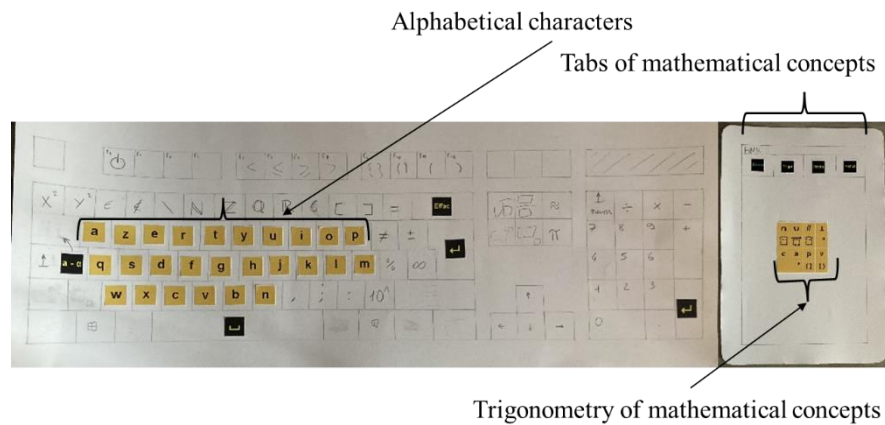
Alphabetical characters

Tabs of mathematical concepts

Trigonometry of mathematical concepts

a z e r t y u i o p

q s d f g h j k l m

w x c v b n

a - 0

Effac

$\leq$ $\geq$ $\neq$ $\pm$ $\infty$ $\pi$ $\div$ $\times$ $-$ $\in$ $\notin$ $\mathbb{N}$ $\mathbb{Z}$ $\mathbb{Q}$ $\mathbb{R}$ $10^n$

7 8 9 4 5 6 1 2 3 0